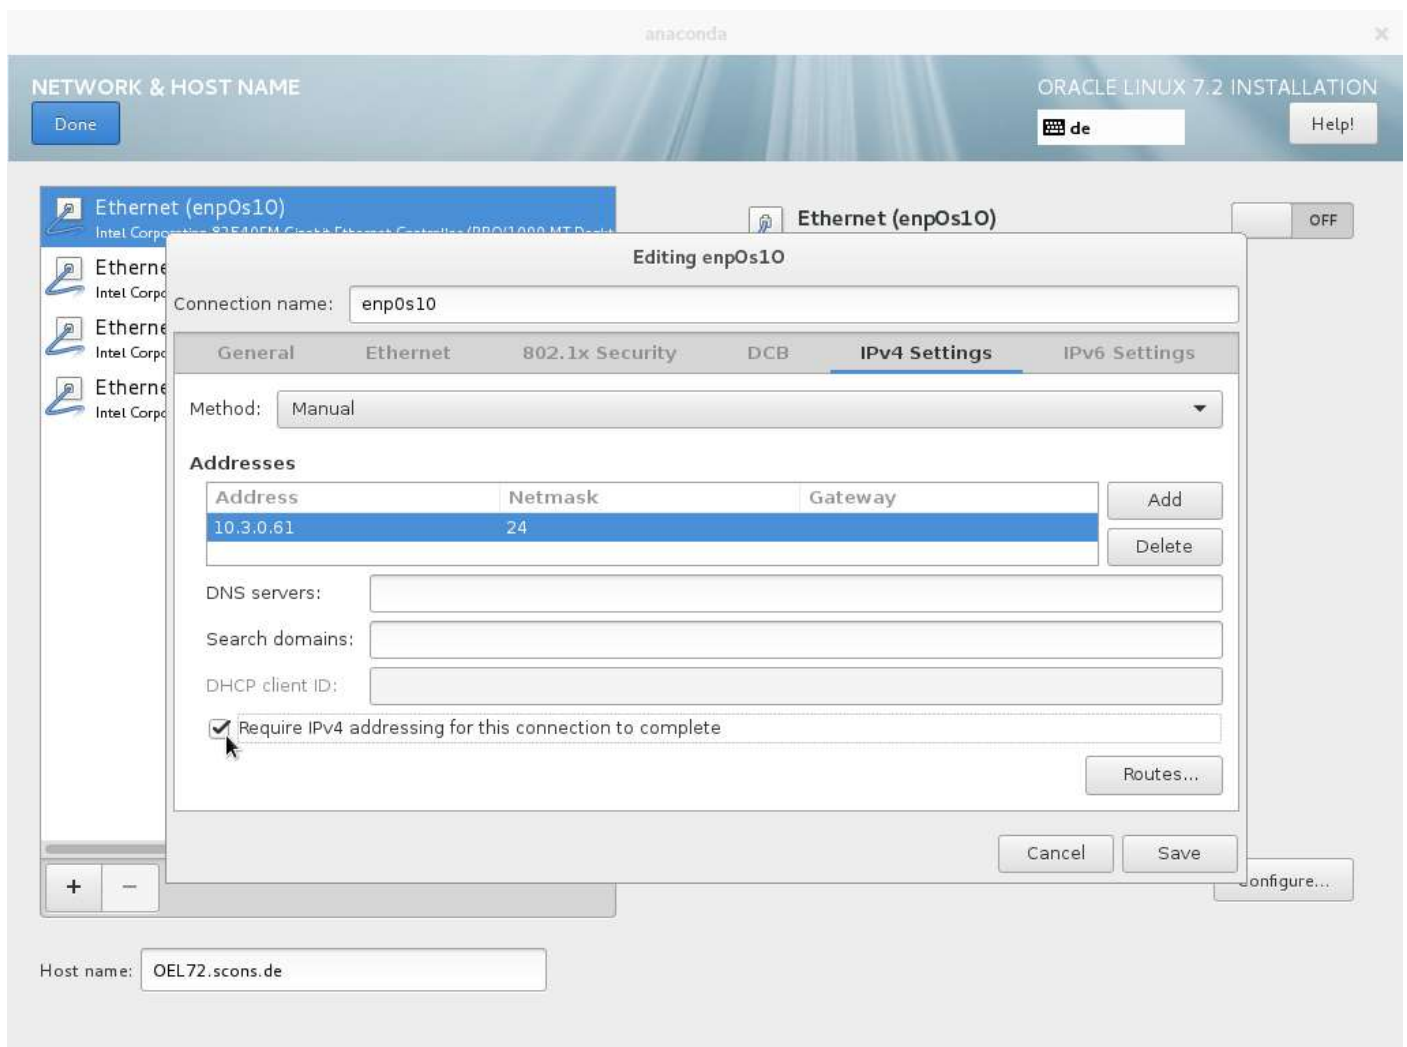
anaconda

NETWORK & HOST NAME

Done

ORACLE LINUX 7.2 INSTALLATION

de

Help!

Ethernet (enp0s10)
Intel Corp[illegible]

Etherne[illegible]
Intel Corp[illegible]

Etherne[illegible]
Intel Corp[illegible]

Etherne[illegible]
Intel Corp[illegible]

Ethernet (enp0s10)

OFF

Editing enp0s10

Connection name: enp0s10

General | Ethernet | 802.1x Security | DCB | IPv4 Settings | IPv6 Settings

Method: Manual

Addresses

| Address | Netmask | Gateway |
|---|---|---|
| 10.3.0.61 | 24 | |

Add

Delete

DNS servers:

Search domains:

DHCP client ID:

Require IPv4 addressing for this connection to complete

Routes...

Cancel

Save

+ −

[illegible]onfigure...

Host name: OEL72.scons.de